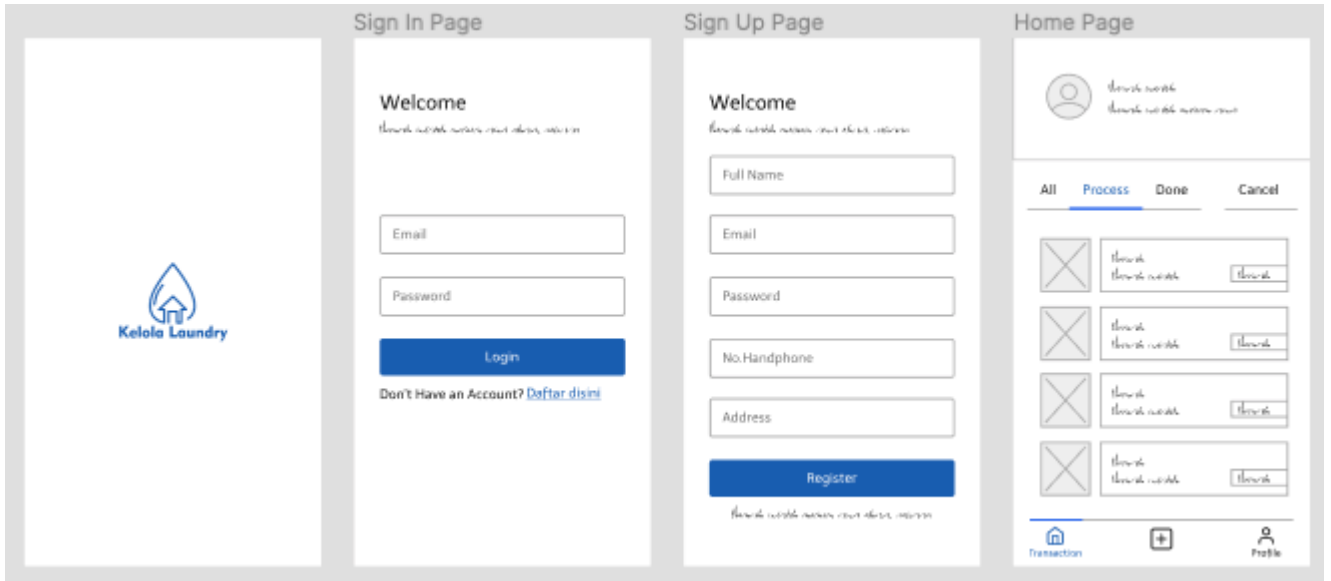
Kelola Laundry

Sign In Page

Welcome

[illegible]

Email

Password

Login

Don't Have an Account? Daftar disini

Sign Up Page

Welcome

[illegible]

Full Name

Email

Password

No.Handphone

Address

Register

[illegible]

Home Page

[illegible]

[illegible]

All Process Done Cancel

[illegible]

Transaction

Profile